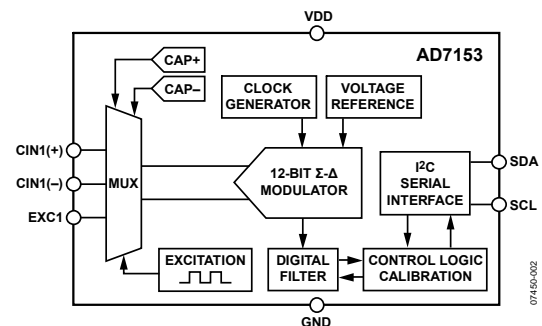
VDD

AD7153

CAP+

CAP–

CLOCK GENERATOR

VOLTAGE REFERENCE

CIN1(+)

CIN1(–)

EXC1

MUX

12-BIT Σ-Δ MODULATOR

I$^2$C SERIAL INTERFACE

SDA

SCL

EXCITATION

DIGITAL FILTER

CONTROL LOGIC CALIBRATION

GND

07450-002